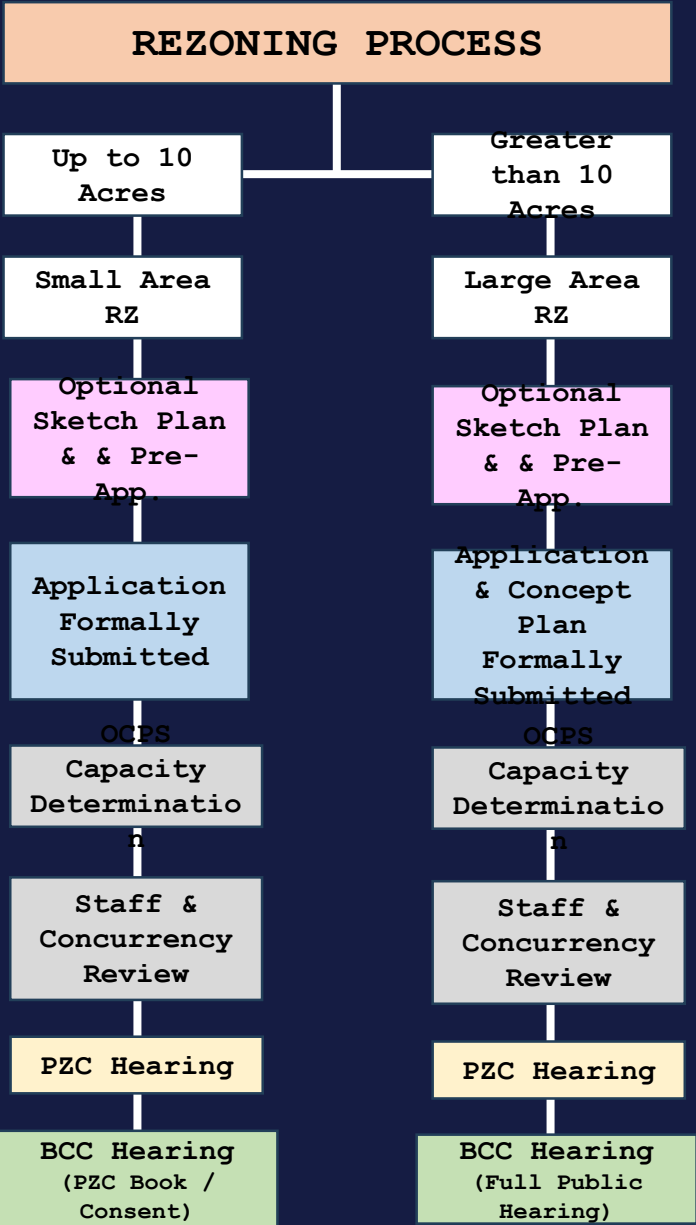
REZONING PROCESS

Up to 10 Acres

Small Area RZ

Optional Sketch Plan & & Pre-App.

Application Formally Submitted

OCPS Capacity Determination

Staff & Concurrency Review

PZC Hearing

BCC Hearing (PZC Book / Consent)

Greater than 10 Acres

Large Area RZ

Optional Sketch Plan & & Pre-App.

Application & Concept Plan Formally Submitted

OCPS Capacity Determination

Staff & Concurrency Review

PZC Hearing

BCC Hearing (Full Public Hearing)